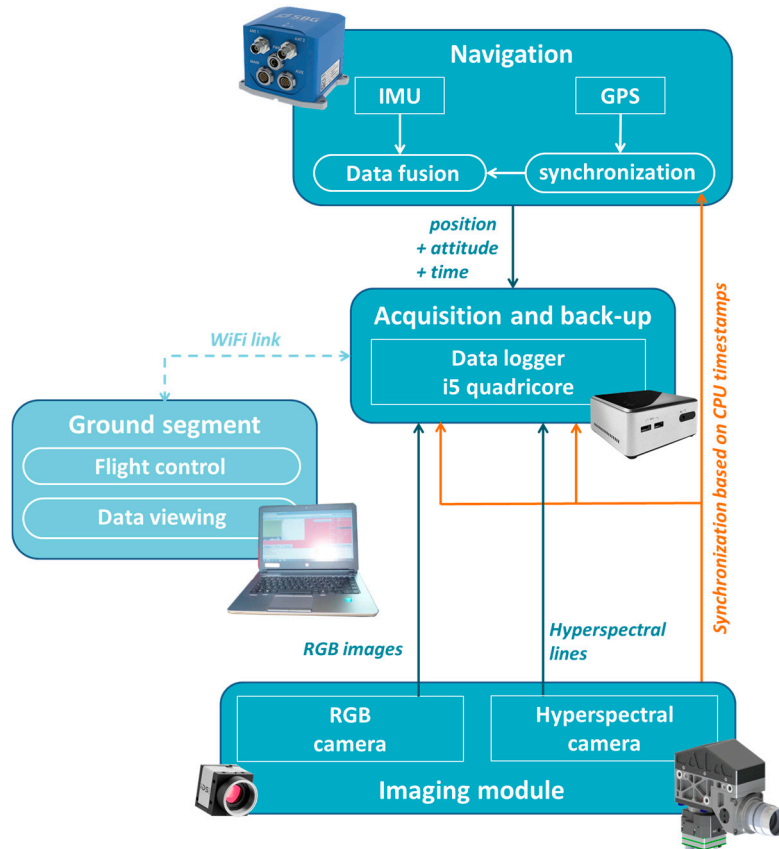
Navigation

IMU

GPS

Data fusion

synchronization

position + attitude + time

Acquisition and back-up

Data logger i5 quadricore

WiFi link

Ground segment

Flight control

Data viewing

Synchronization based on CPU timestamps

RGB images

Hyperspectral lines

RGB camera

Hyperspectral camera

Imaging module